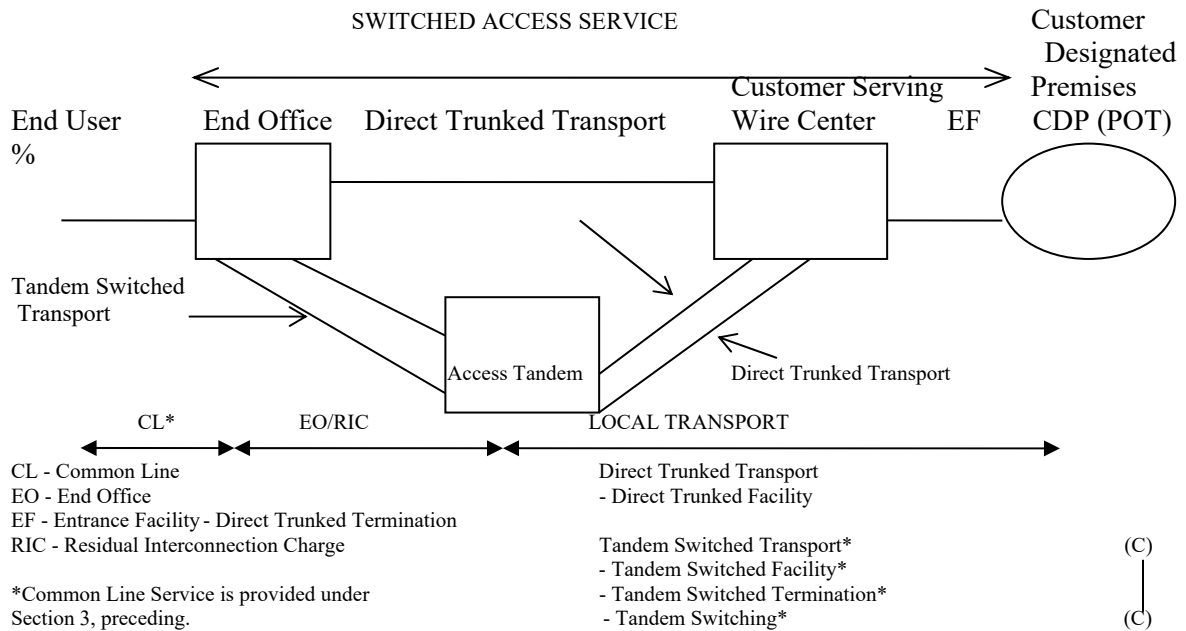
SWITCHED ACCESS SERVICE

Customer Designated Premises CDP (POT)

Customer Serving Wire Center

End User %

End Office

Direct Trunked Transport

EF

Tandem Switched Transport

Access Tandem

Direct Trunked Transport

CL*

EO/RIC

LOCAL TRANSPORT

CL - Common Line
EO - End Office
EF - Entrance Facility - Direct Trunked Termination
RIC - Residual Interconnection Charge

*Common Line Service is provided under Section 3, preceding.

Direct Trunked Transport
- Direct Trunked Facility

Tandem Switched Transport*
- Tandem Switched Facility*
- Tandem Switched Termination*
- Tandem Switching*

(C)

(C)